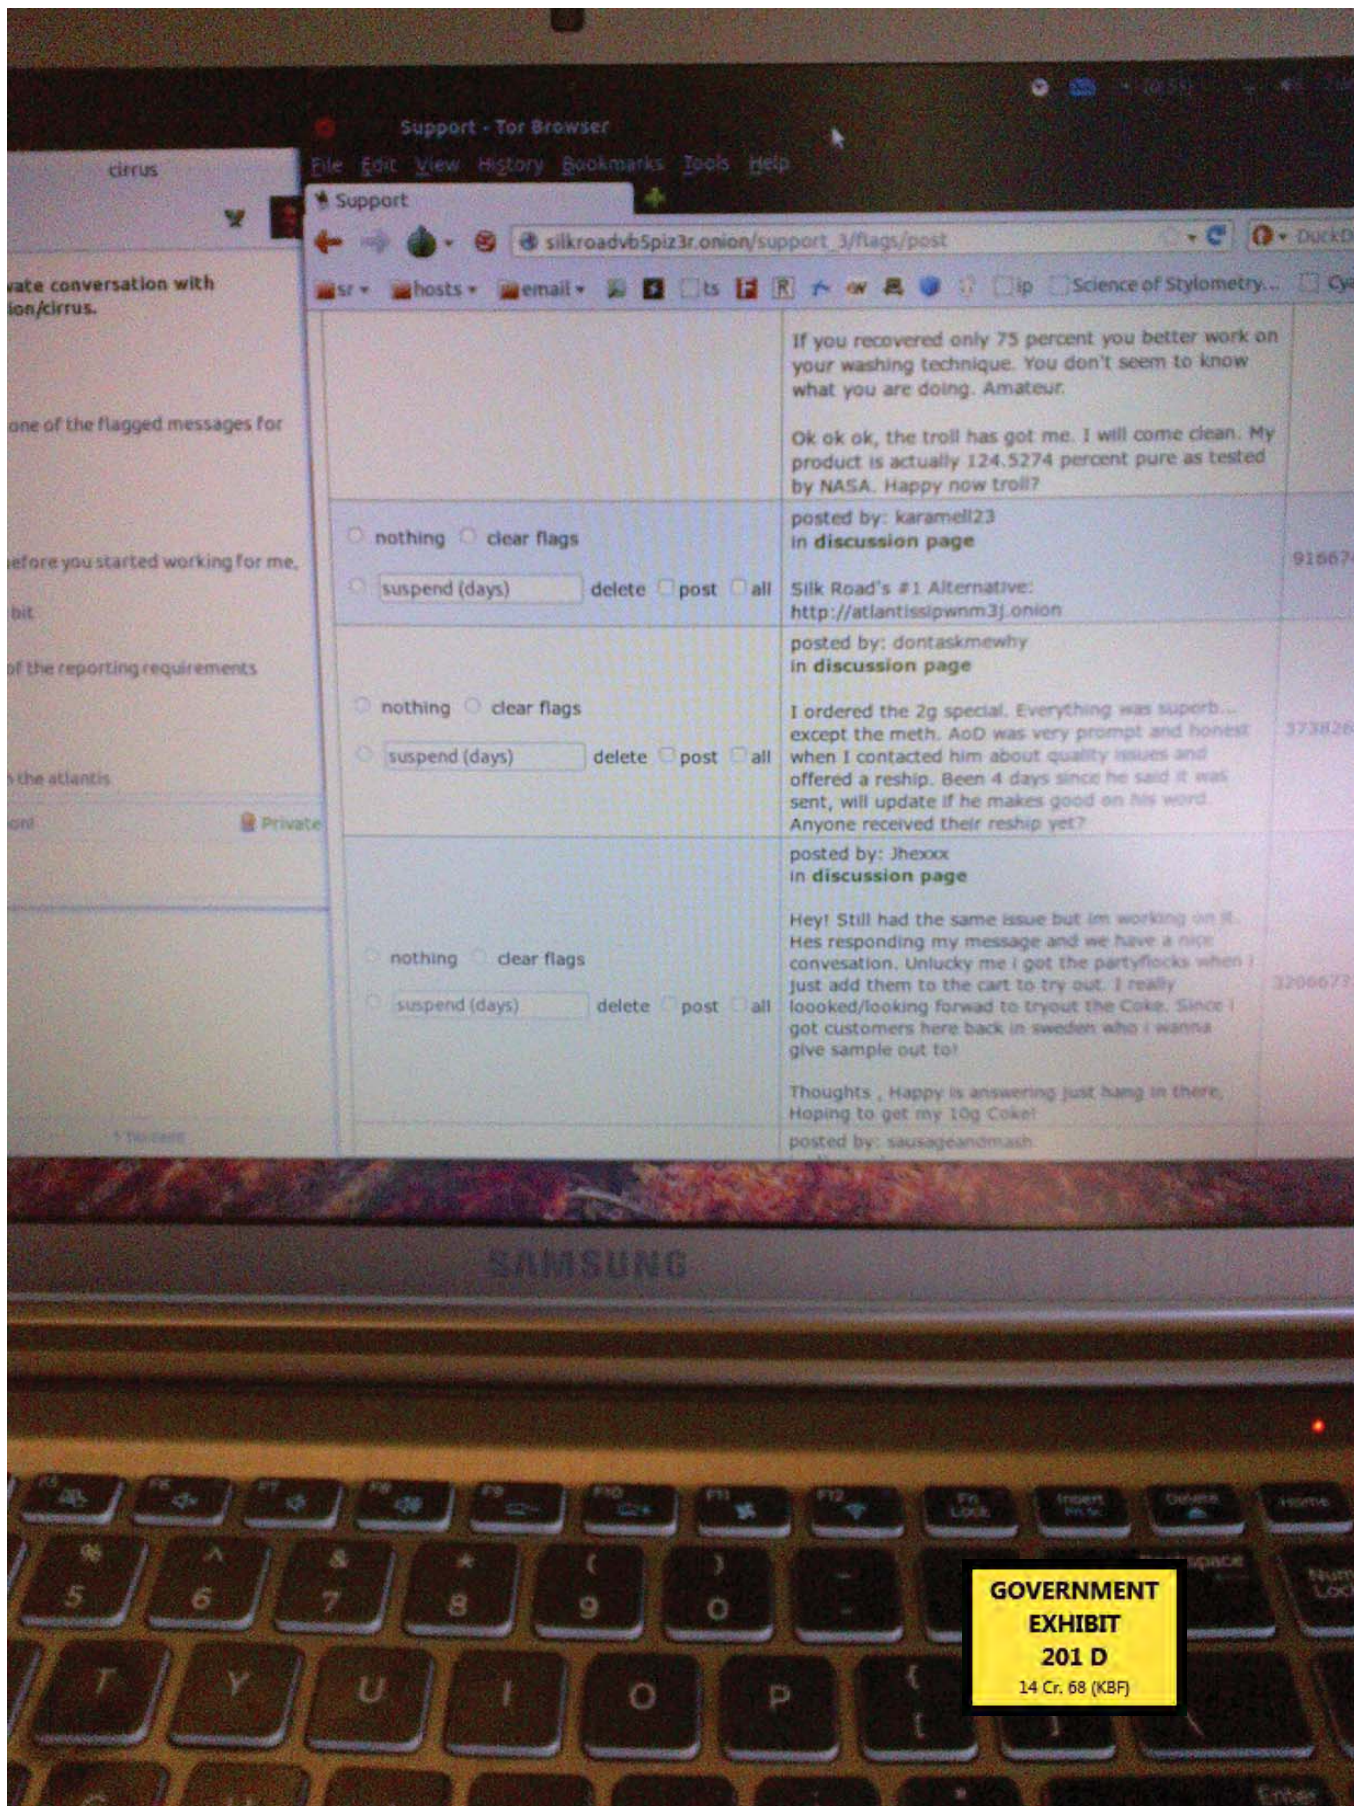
Support - Tor Browser

File Edit View History Bookmarks Tools Help

Support

silkroadvb5piz3r.onion/support_3/flags/post

sr hosts email ts ip Science of Stylometry...

cirrus

vate conversation with ion/cirrus.

one of the flagged messages for

efore you started working for me,

bit

of the reporting requirements

the atlantis

Private

If you recovered only 75 percent you better work on your washing technique. You don't seem to know what you are doing. Amateur.

Ok ok ok, the troll has got me. I will come clean. My product is actually 124.5274 percent pure as tested by NASA. Happy now troll?

nothing clear flags

suspend (days) delete post all

posted by: karamell23
in discussion page

Silk Road's #1 Alternative:
http://atlantissipwnm3j.onion

9166

nothing clear flags

suspend (days) delete post all

posted by: dontaskmewhy
in discussion page

I ordered the 2g special. Everything was superb... except the meth. AoD was very prompt and honest when I contacted him about quality issues and offered a reship. Been 4 days since he said it was sent, will update if he makes good on his word. Anyone received their reship yet?

37382

nothing clear flags

suspend (days) delete post all

posted by: Jhexxx
in discussion page

Hey! Still had the same issue but im working on it. Hes responding my message and we have a nice convesation. Unlucky me i got the partyflocks when i just add them to the cart to try out. I really loooked/looking forwad to tryout the Coke. Since i got customers here back in sweden who i wanna give sample out to!

Thoughts , Happy is answering just hang in there, Hoping to get my 10g Coke!

3206677

posted by: sausageandmash

SAMSUNG

GOVERNMENT EXHIBIT 201 D
14 Cr. 68 (KBF)